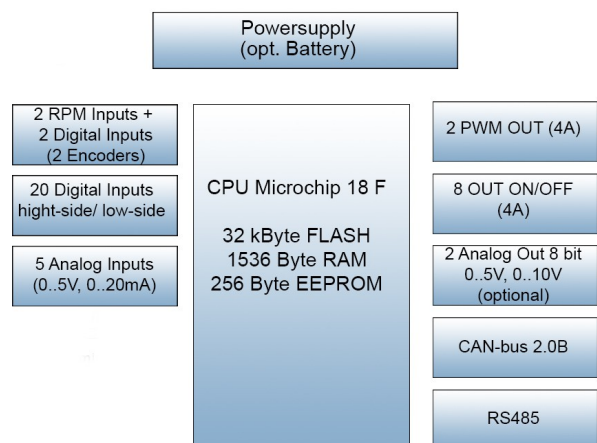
Powersupply
(opt. Battery)

2 RPM Inputs +
2 Digital Inputs
(2 Encoders)

20 Digital Inputs
hight-side/ low-side

5 Analog Inputs
(0..5V, 0..20mA)

CPU Microchip 18 F

32 kByte FLASH
1536 Byte RAM
256 Byte EEPROM

2 PWM OUT (4A)

8 OUT ON/OFF
(4A)

2 Analog Out 8 bit
0..5V, 0..10V
(optional)

CAN-bus 2.0B

RS485